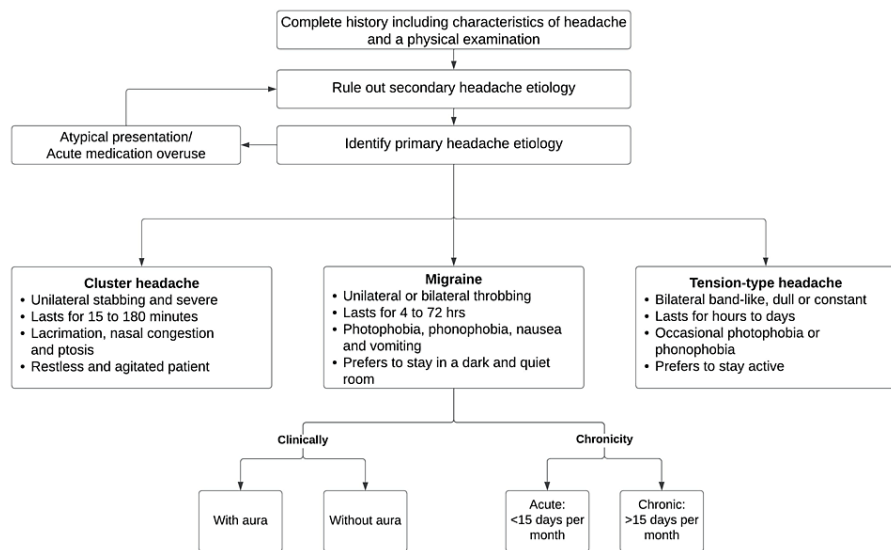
Complete history including characteristics of headache and a physical examination

Rule out secondary headache etiology

Atypical presentation/ Acute medication overuse

Identify primary headache etiology

**Cluster headache**
- Unilateral stabbing and severe
- Lasts for 15 to 180 minutes
- Lacrimation, nasal congestion and ptosis
- Restless and agitated patient

**Migraine**
- Unilateral or bilateral throbbing
- Lasts for 4 to 72 hrs
- Photophobia, phonophobia, nausea and vomiting
- Prefers to stay in a dark and quiet room

**Tension-type headache**
- Bilateral band-like, dull or constant
- Lasts for hours to days
- Occasional photophobia or phonophobia
- Prefers to stay active

Clinically

Chronicity

With aura

Without aura

Acute: <15 days per month

Chronic: >15 days per month